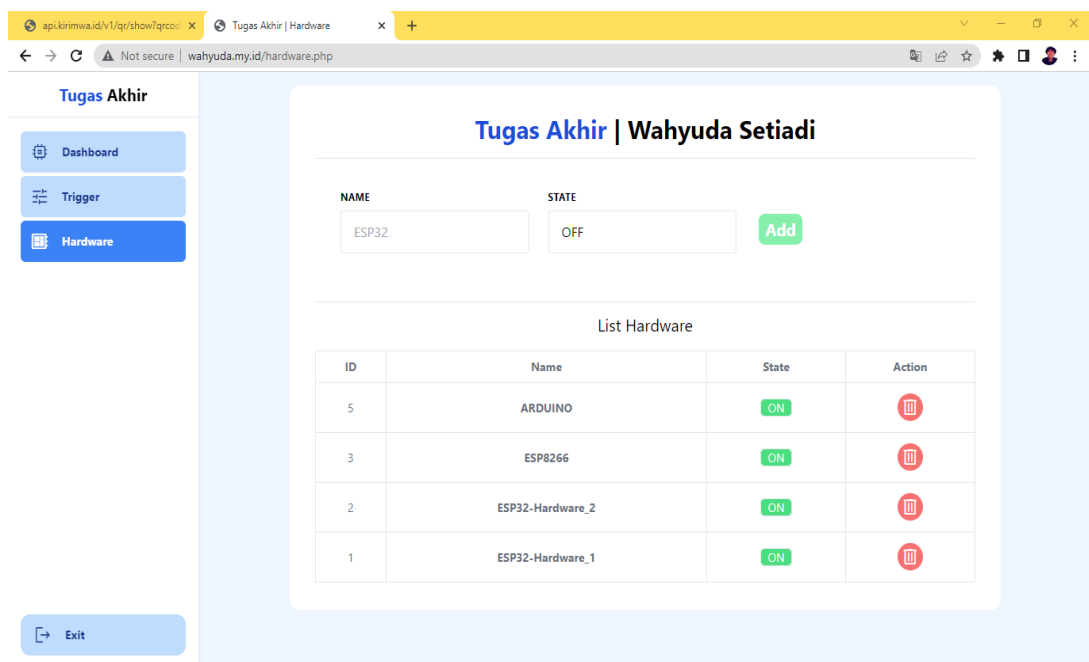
api.kirimwa.id/v1/qr/show?qrcod ×
Tugas Akhir | Hardware ×
+

Not secure | wahyuda.my.id/hardware.php

Tugas Akhir

Dashboard
Trigger
Hardware

Exit

Tugas Akhir | Wahyuda Setiadi

NAME
ESP32

STATE
OFF

Add

List Hardware

| ID | Name | State | Action |
|---|---|---|---|
| 5 | ARDUINO | ON | |
| 3 | ESP8266 | ON | |
| 2 | ESP32-Hardware_2 | ON | |
| 1 | ESP32-Hardware_1 | ON | |